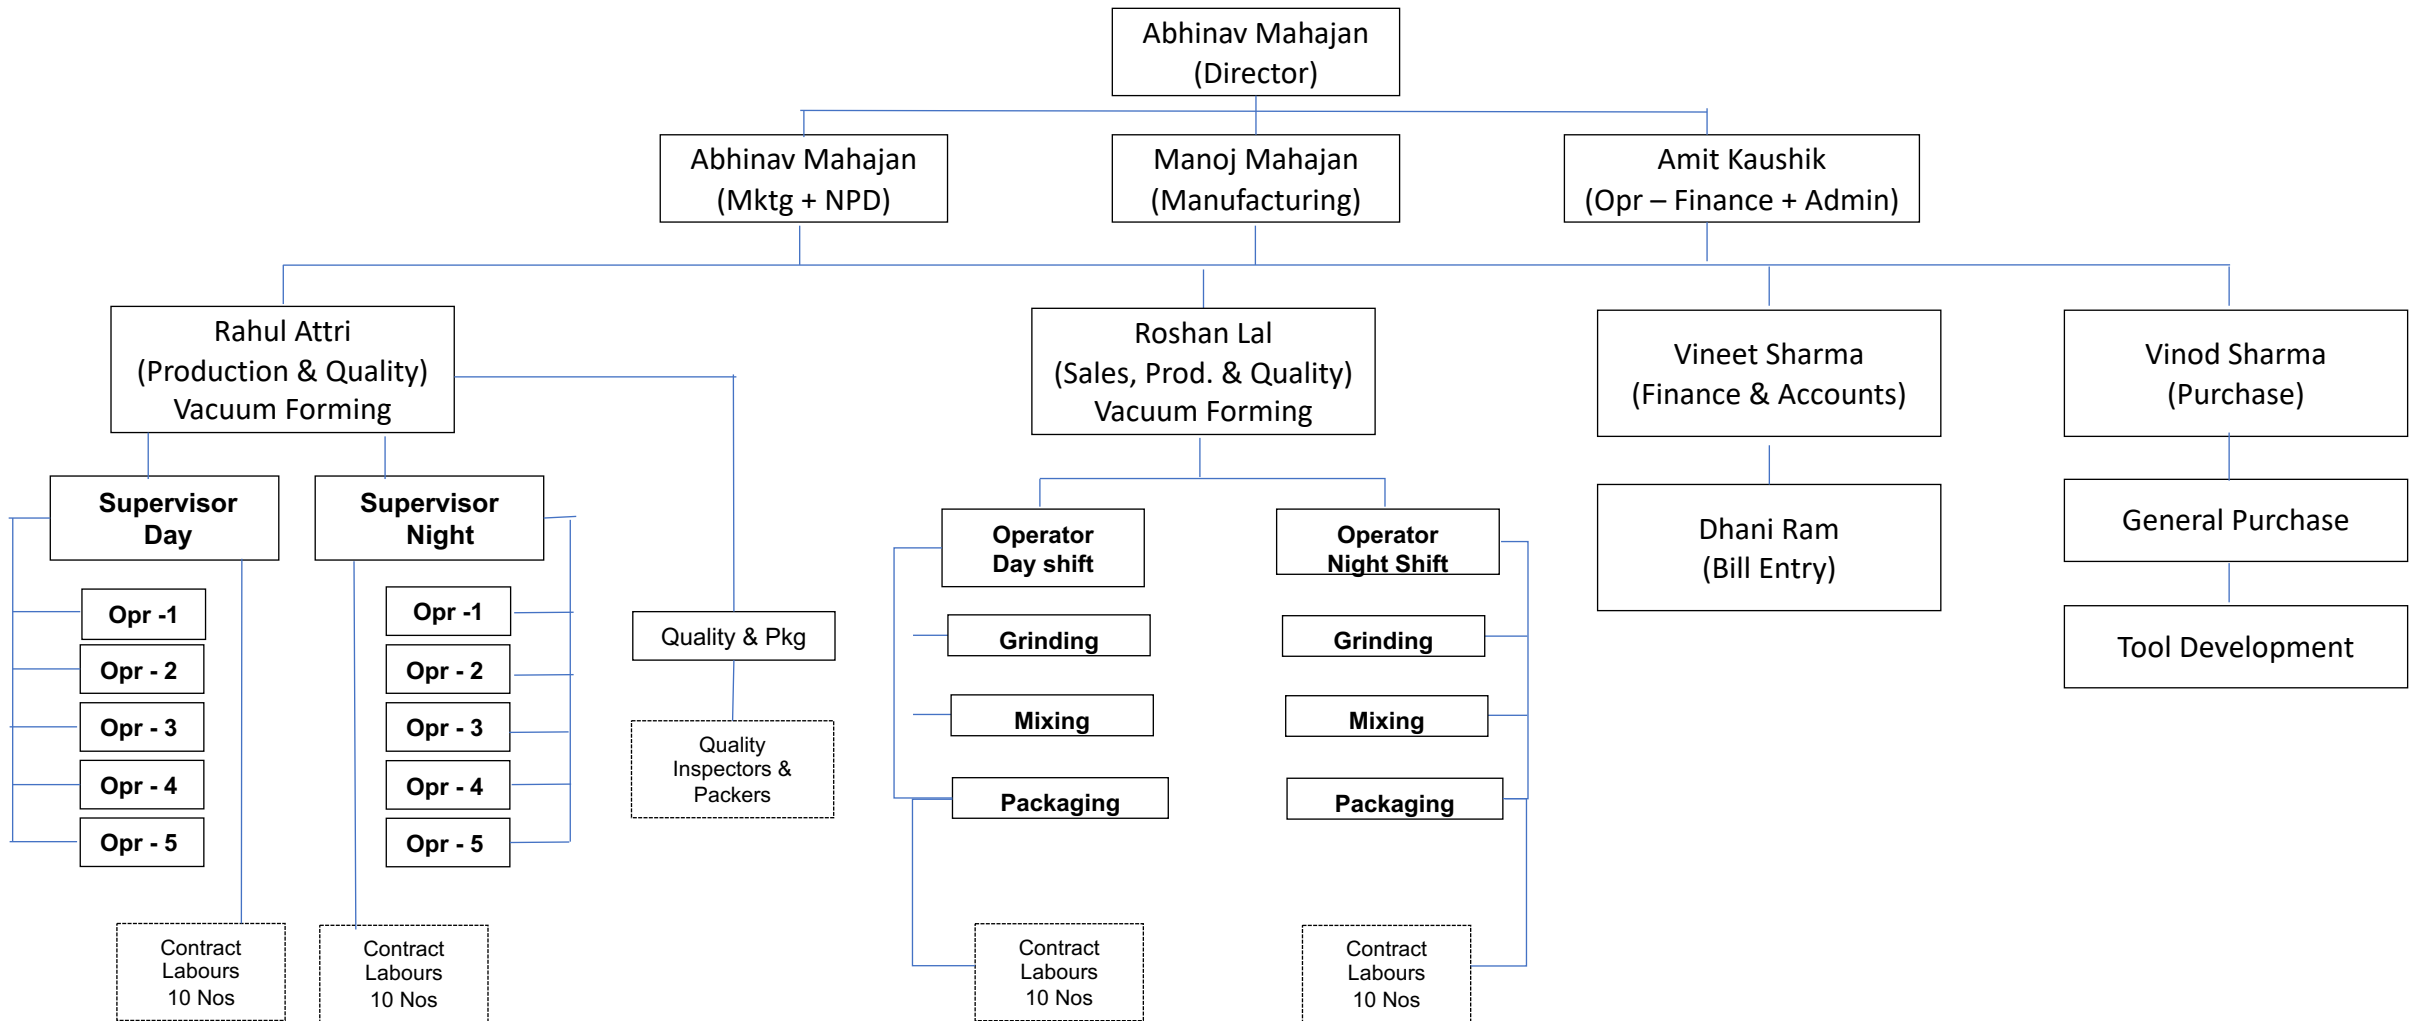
Abhinav Mahajan
(Director)

Abhinav Mahajan
(Mktg + NPD)

Manoj Mahajan
(Manufacturing)

Amit Kaushik
(Opr – Finance + Admin)

Rahul Attri
(Production & Quality)
Vacuum Forming

Roshan Lal
(Sales, Prod. & Quality)
Vacuum Forming

Vineet Sharma
(Finance & Accounts)

Vinod Sharma
(Purchase)

Supervisor
Day

Supervisor
Night

Opr -1

Opr - 2

Opr - 3

Opr - 4

Opr - 5

Opr -1

Opr - 2

Opr - 3

Opr - 4

Opr - 5

Quality & Pkg

Quality
Inspectors &
Packers

Operator
Day shift

Grinding

Mixing

Packaging

Operator
Night Shift

Grinding

Mixing

Packaging

Dhani Ram
(Bill Entry)

General Purchase

Tool Development

Contract
Labours
10 Nos

Contract
Labours
10 Nos

Contract
Labours
10 Nos

Contract
Labours
10 Nos